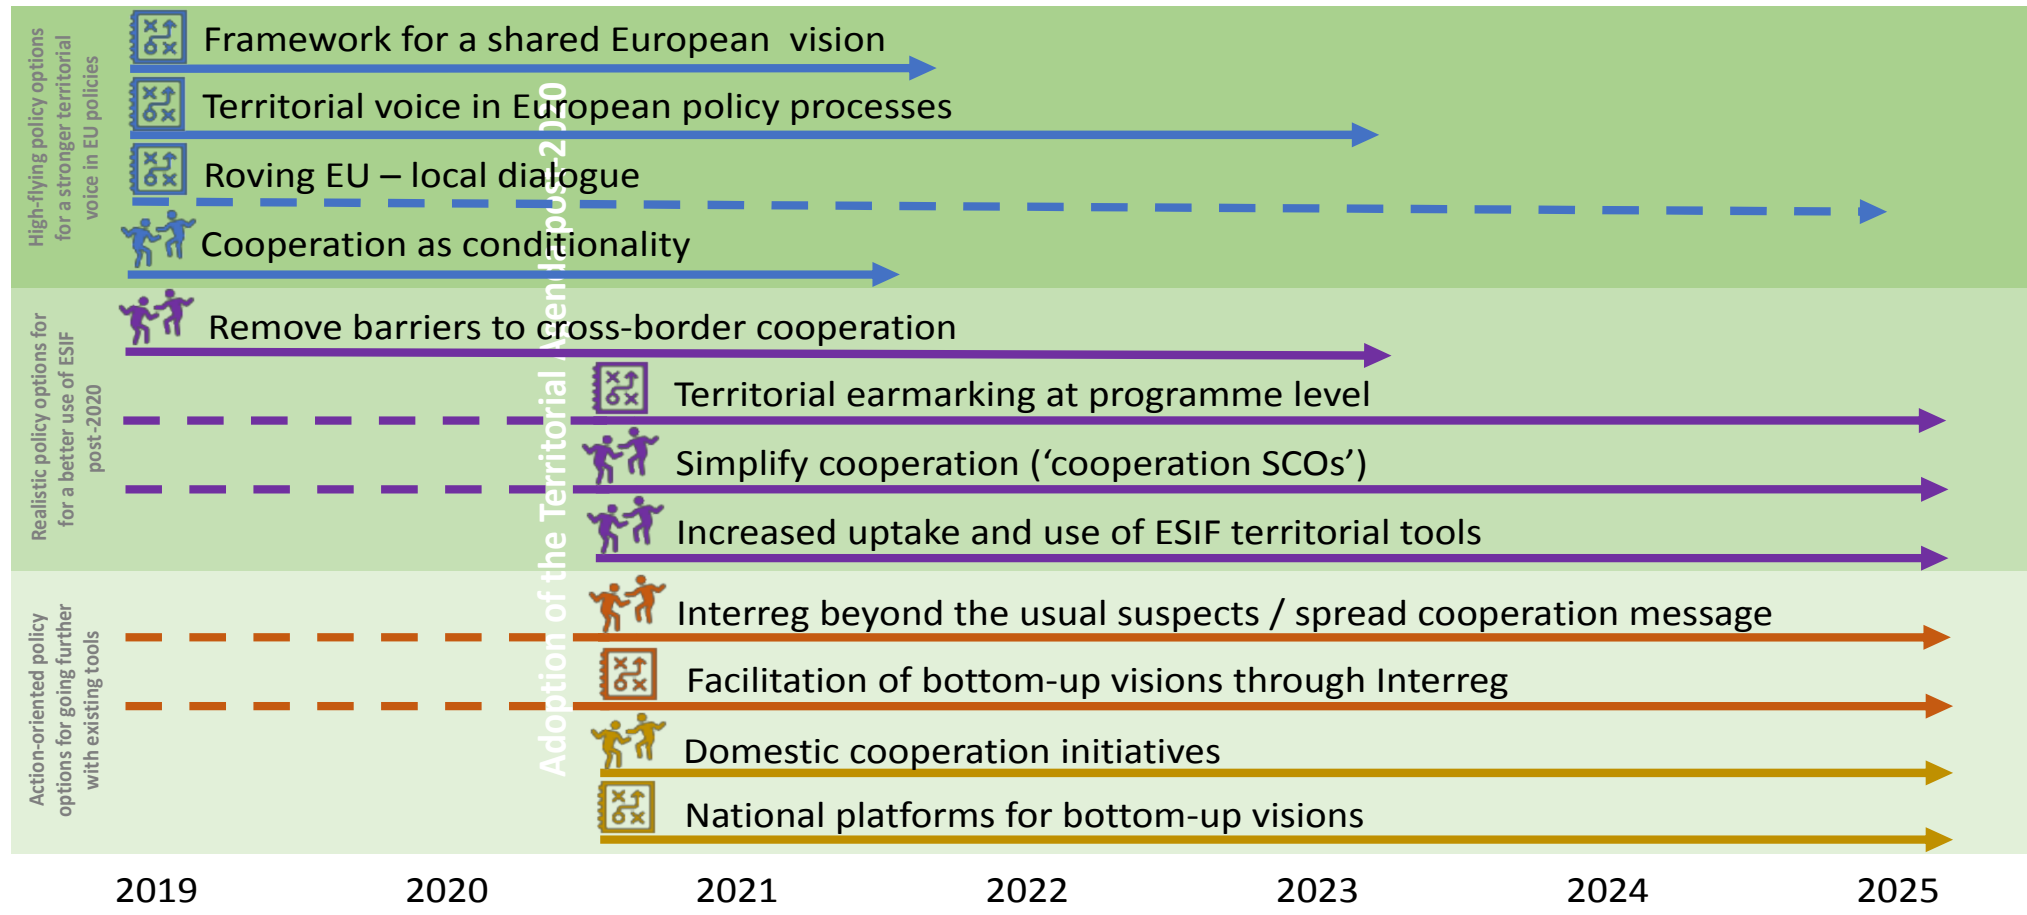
High-flying policy options for a stronger territorial voice in EU policies

Framework for a shared European vision

Territorial voice in European policy processes

Roving EU – local dialogue

Cooperation as conditionality

Realistic policy options for for a better use of ESIF post-2020

Remove barriers to cross-border cooperation

Territorial earmarking at programme level

Simplify cooperation ('cooperation SCOs')

Increased uptake and use of ESIF territorial tools

Action-oriented policy options for going further with existing tools

Interreg beyond the usual suspects / spread cooperation message

Facilitation of bottom-up visions through Interreg

Domestic cooperation initiatives

National platforms for bottom-up visions

Adoption of the Territorial Agenda post-2020

2019 2020 2021 2022 2023 2024 2025